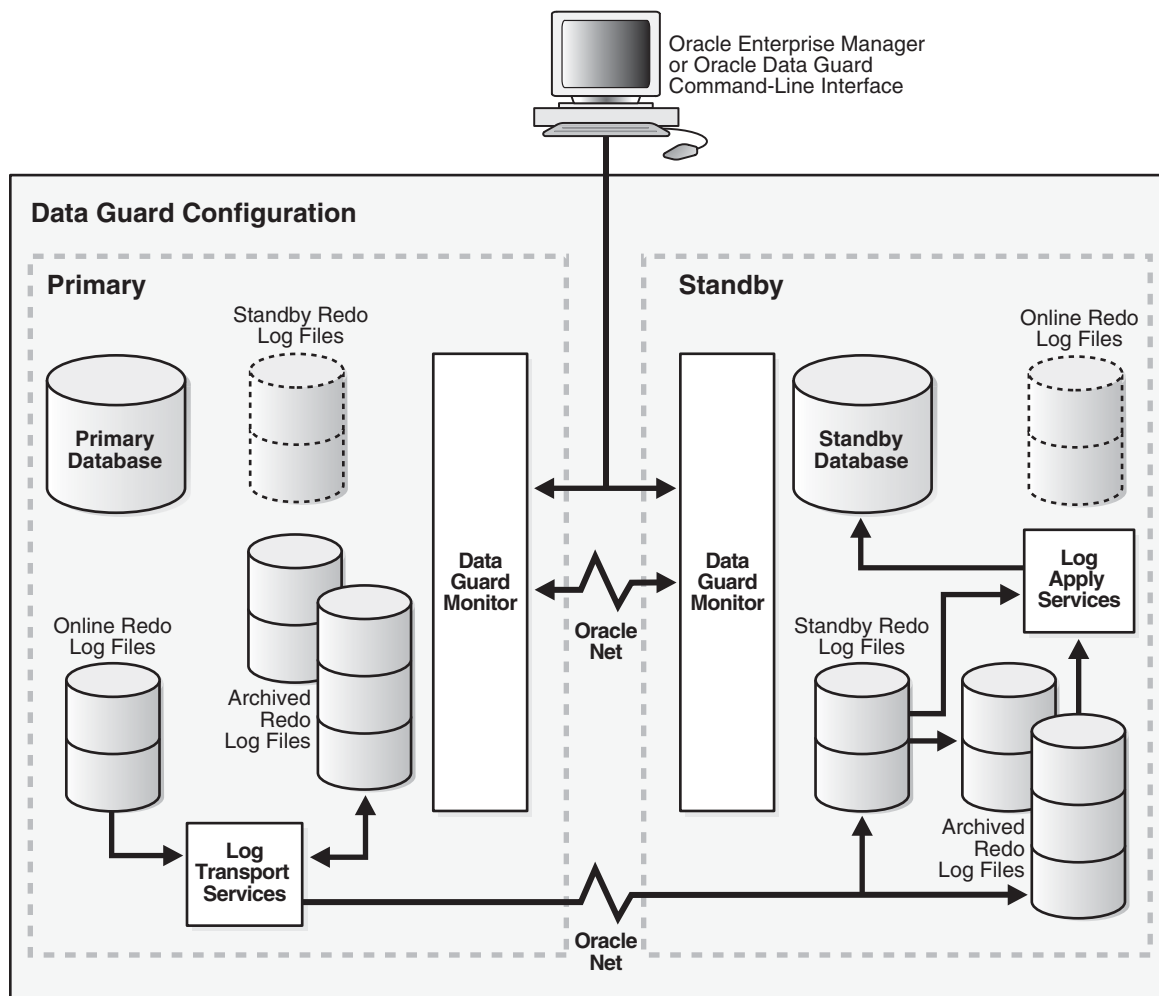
Oracle Enterprise Manager or Oracle Data Guard Command-Line Interface

Data Guard Configuration

Primary

Standby Redo Log Files

Primary Database

Data Guard Monitor

Online Redo Log Files

Archived Redo Log Files

Log Transport Services

Oracle Net

Oracle Net

Standby

Data Guard Monitor

Standby Database

Online Redo Log Files

Log Apply Services

Standby Redo Log Files

Archived Redo Log Files